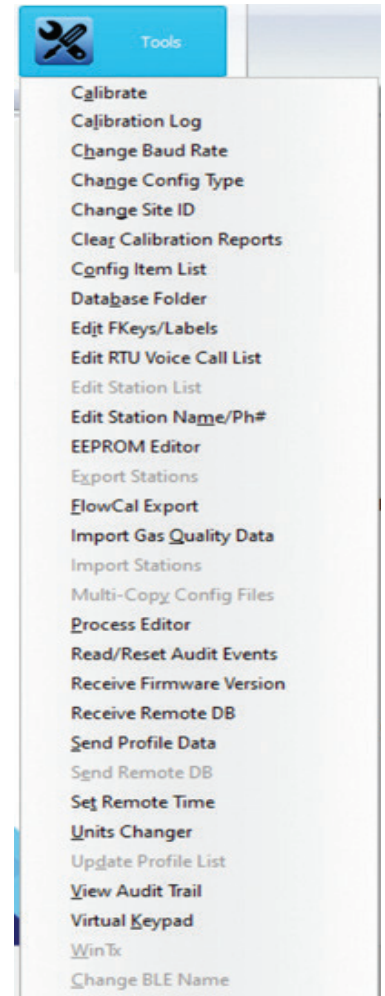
Tools

Calibrate
Calibration Log
Change Baud Rate
Change Config Type
Change Site ID
Clear Calibration Reports
Config Item List
Database Folder
Edit FKeys/Labels
Edit RTU Voice Call List
Edit Station List
Edit Station Name/Ph#
EEPROM Editor
Export Stations
FlowCal Export
Import Gas Quality Data
Import Stations
Multi-Copy Config Files
Process Editor
Read/Reset Audit Events
Receive Firmware Version
Receive Remote DB
Send Profile Data
Send Remote DB
Set Remote Time
Units Changer
Update Profile List
View Audit Trail
Virtual Keypad
WinTx
Change BLE Name